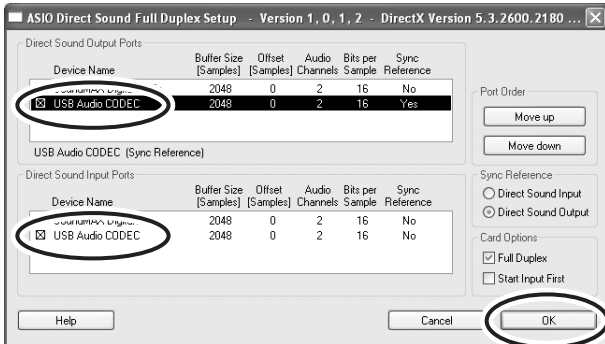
ASIO Direct Sound Full Duplex Setup - Version 1, 0, 1, 2 - DirectX Version 5.3.2600.2180 ...

Direct Sound Output Ports

| Device Name | Buffer Size [Samples] | Offset [Samples] | Audio Channels | Bits per Sample | Sync Reference |
|---|---|---|---|---|---|
| SoundMAX Digi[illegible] | 2048 | 0 | 2 | 16 | No |
| ☒ USB Audio CODEC | 2048 | 0 | 2 | 16 | Yes |

USB Audio CODEC (Sync Reference)

Port Order

Move up

Move down

Direct Sound Input Ports

| Device Name | Buffer Size [Samples] | Offset [Samples] | Audio Channels | Bits per Sample | Sync Reference |
|---|---|---|---|---|---|
| SoundMAX Digi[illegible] | 2048 | 0 | 2 | 16 | No |
| ☒ USB Audio CODEC | 2048 | 0 | 2 | 16 | No |

Sync Reference

Direct Sound Input

Direct Sound Output

Card Options

Full Duplex

Start Input First

Help

Cancel

OK